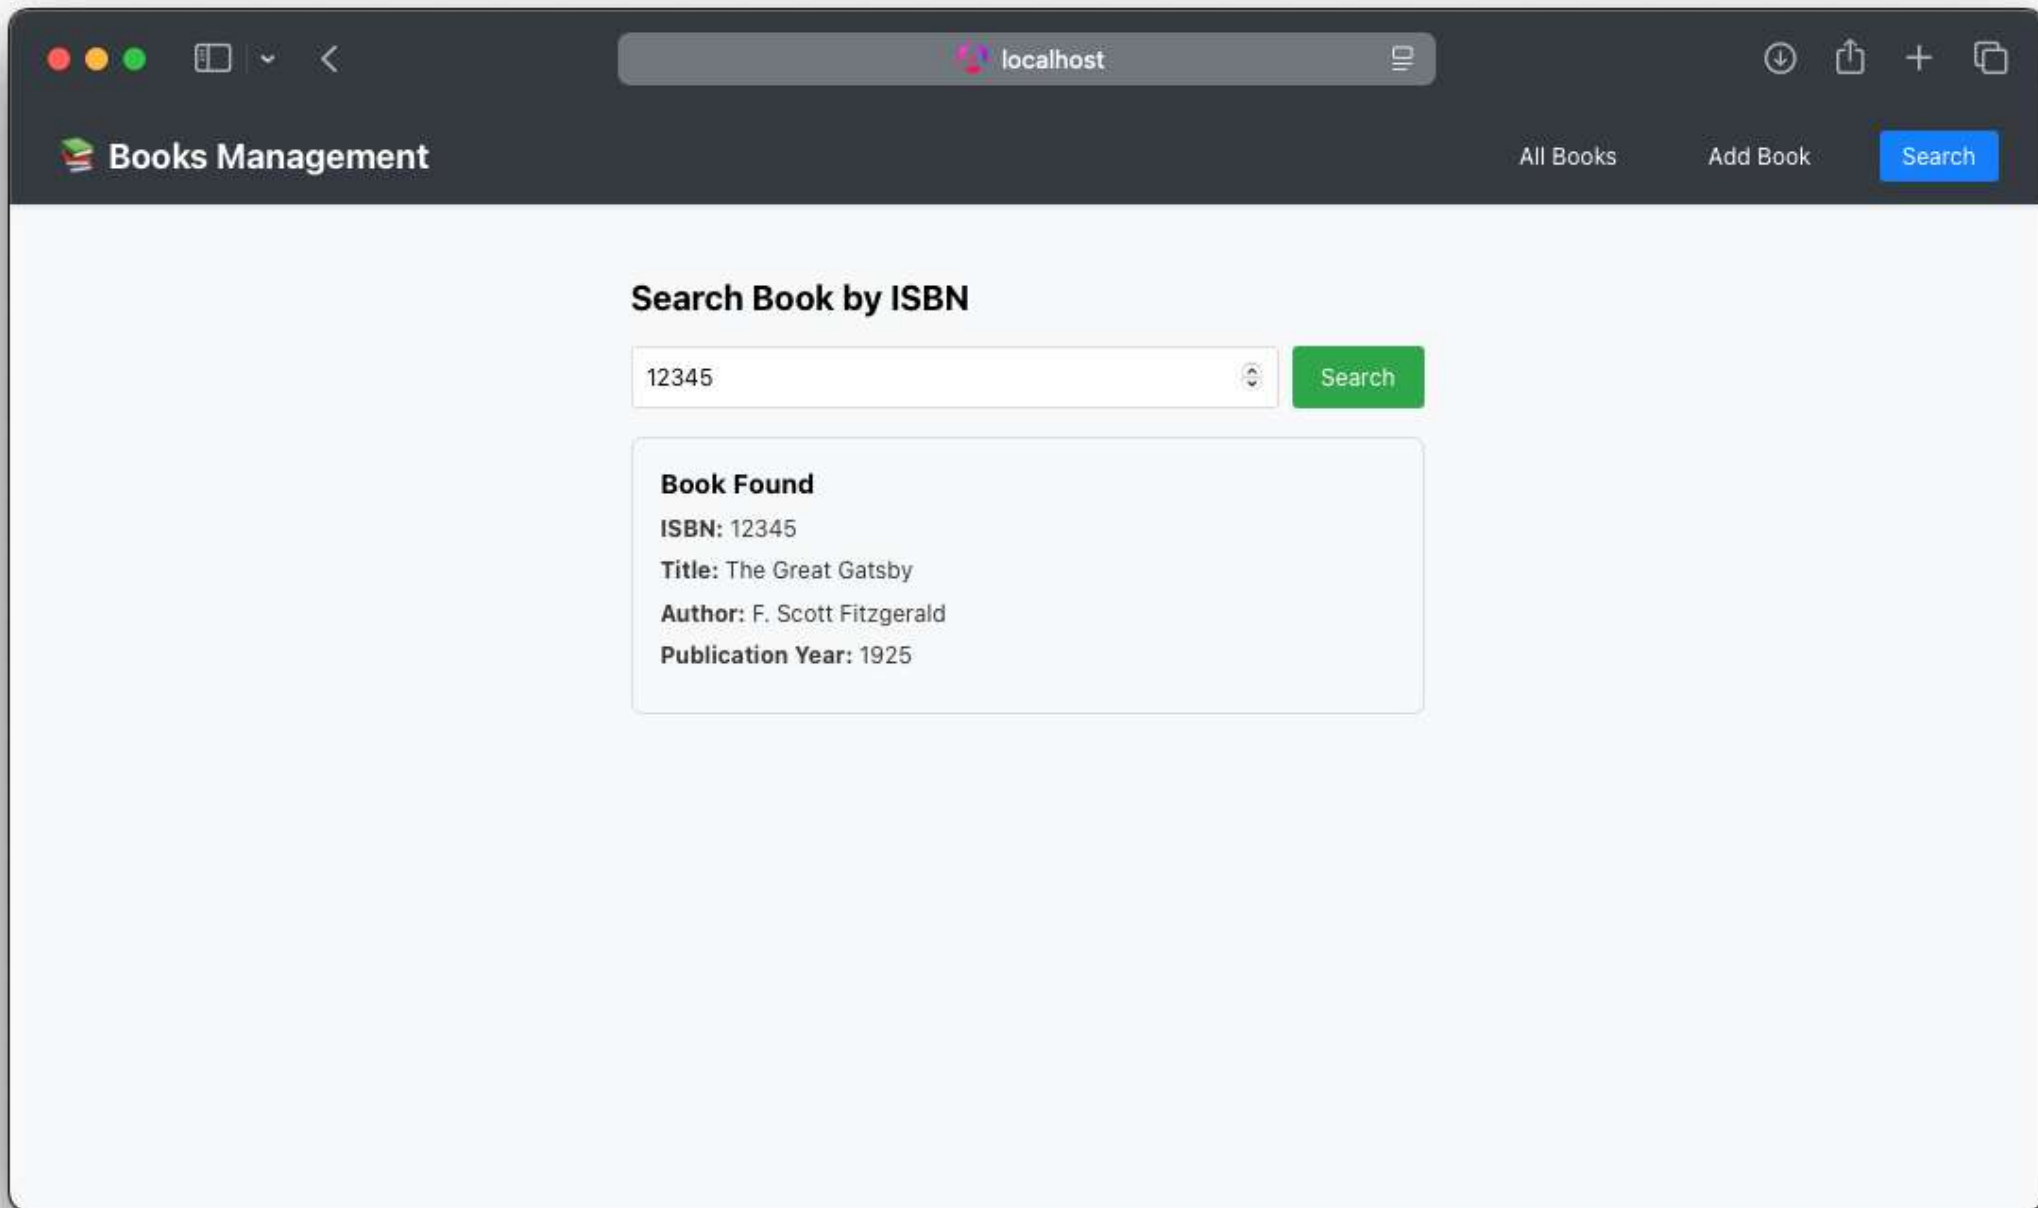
localhost

📚 Books Management

All Books Add Book Search

Search Book by ISBN

12345

Search

Book Found

**ISBN:** 12345

**Title:** The Great Gatsby

**Author:** F. Scott Fitzgerald

**Publication Year:** 1925